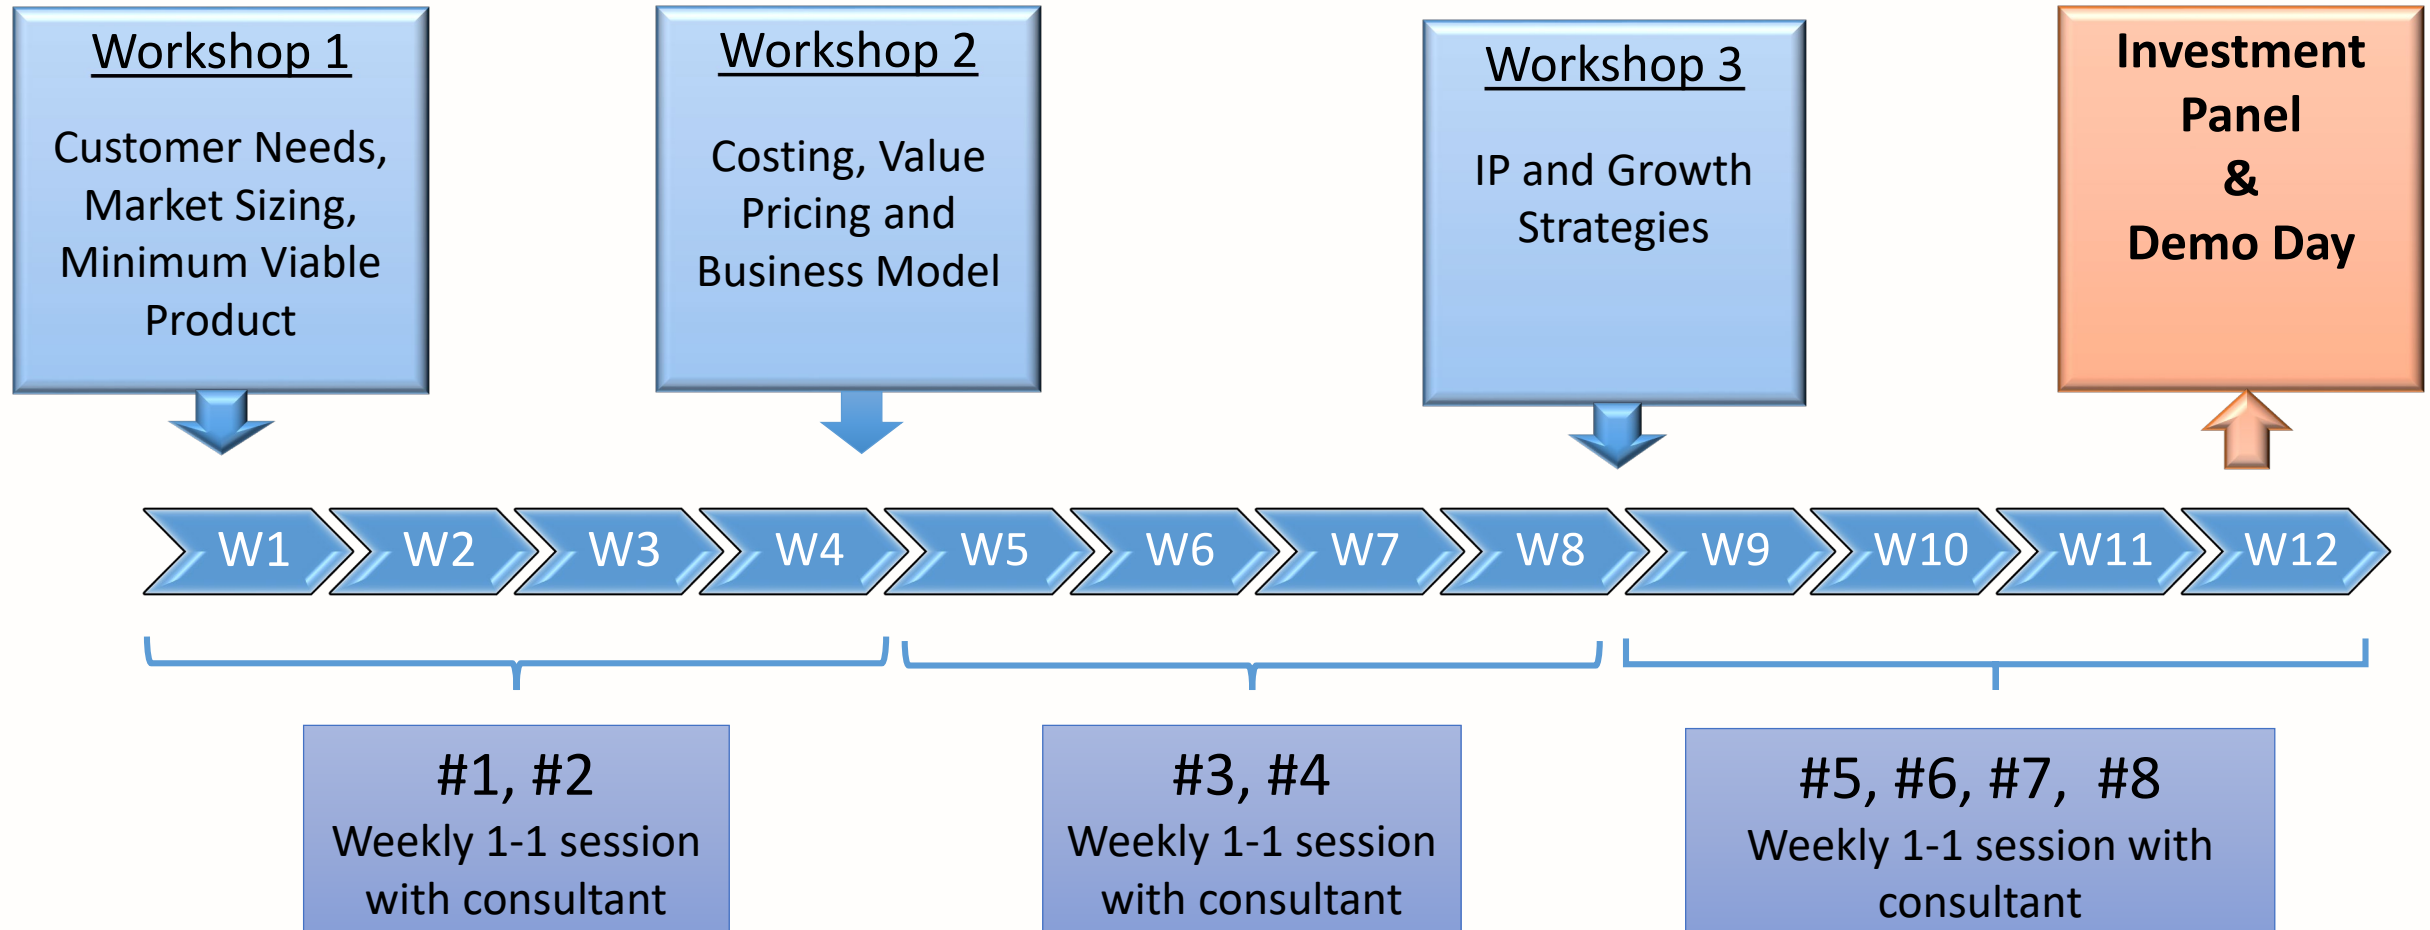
Workshop 1

Customer Needs, Market Sizing, Minimum Viable Product

Workshop 2

Costing, Value Pricing and Business Model

Workshop 3

IP and Growth Strategies

Investment Panel & Demo Day

W1 W2 W3 W4 W5 W6 W7 W8 W9 W10 W11 W12

#1, #2
Weekly 1-1 session with consultant

#3, #4
Weekly 1-1 session with consultant

#5, #6, #7, #8
Weekly 1-1 session with consultant